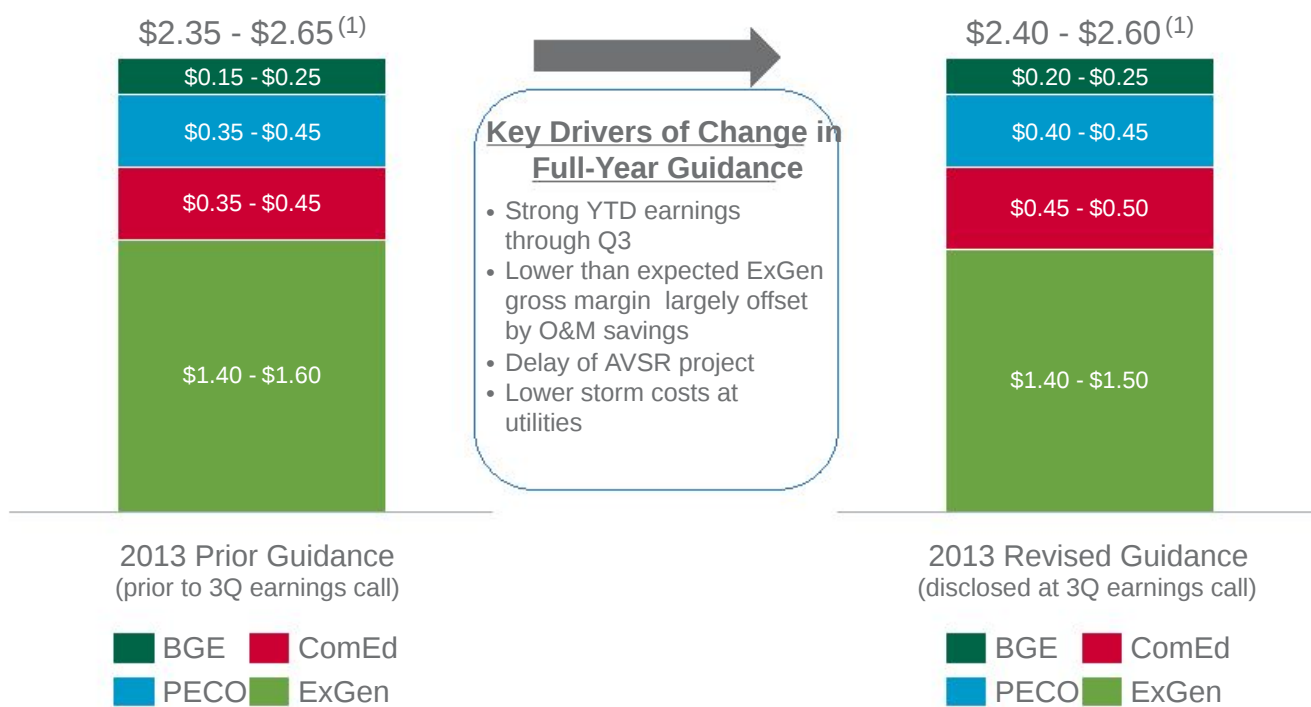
$2.35 - $2.65$^{(1)}$

$0.15 - $0.25

$0.35 - $0.45

$0.35 - $0.45

$1.40 - $1.60

2013 Prior Guidance
(prior to 3Q earnings call)

BGE ComEd
PECO ExGen

Key Drivers of Change in Full-Year Guidance

• Strong YTD earnings through Q3
• Lower than expected ExGen gross margin largely offset by O&M savings
• Delay of AVSR project
• Lower storm costs at utilities

$2.40 - $2.60$^{(1)}$

$0.20 - $0.25

$0.40 - $0.45

$0.45 - $0.50

$1.40 - $1.50

2013 Revised Guidance
(disclosed at 3Q earnings call)

BGE ComEd
PECO ExGen